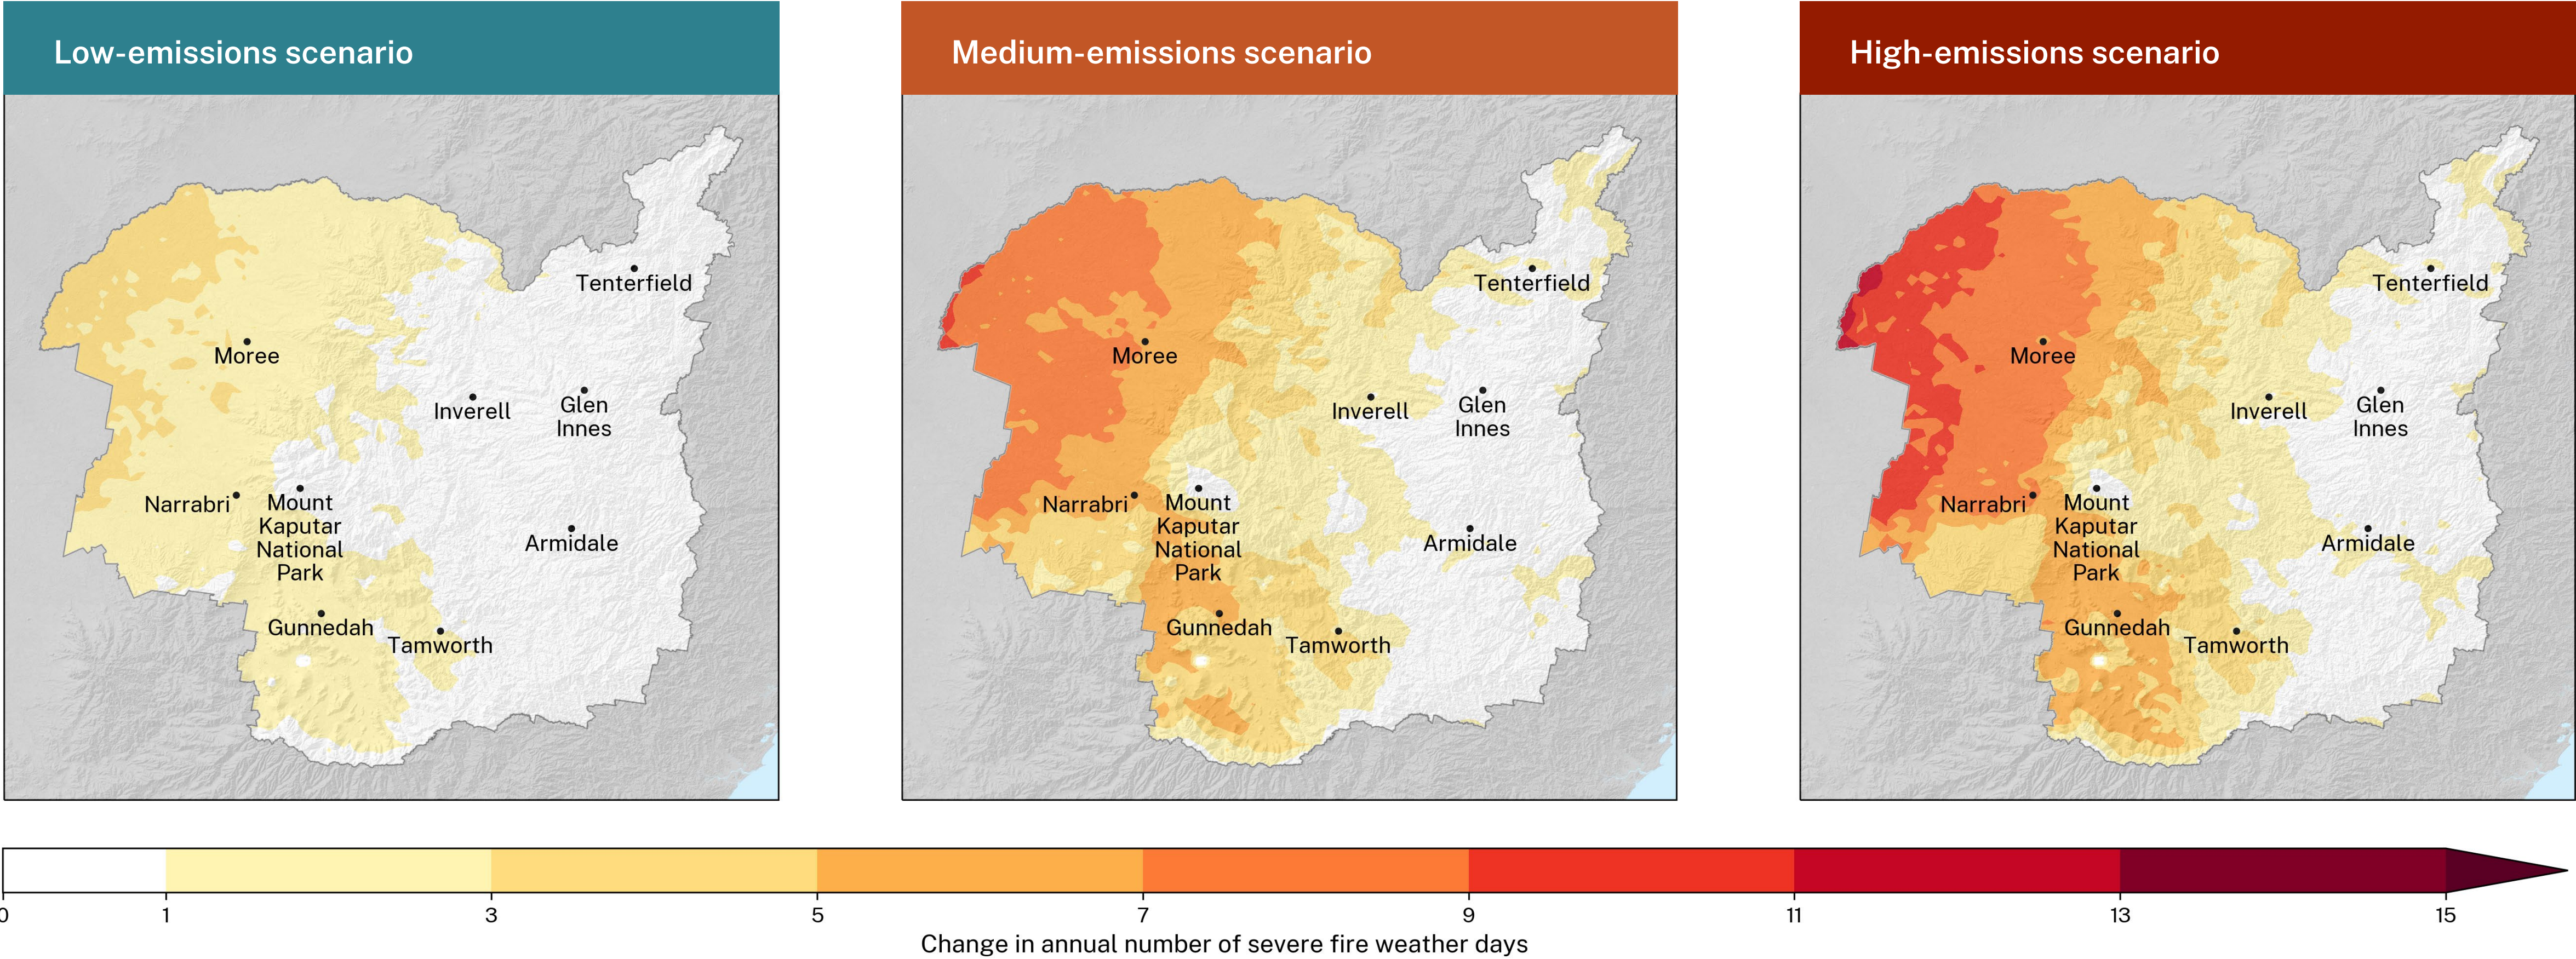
Low-emissions scenario

Tenterfield
Moree
Inverell
Glen Innes
Narrabri
Mount Kaputar National Park
Armidale
Gunnedah
Tamworth

Medium-emissions scenario

Tenterfield
Moree
Inverell
Glen Innes
Narrabri
Mount Kaputar National Park
Armidale
Gunnedah
Tamworth

High-emissions scenario

Tenterfield
Moree
Inverell
Glen Innes
Narrabri
Mount Kaputar National Park
Armidale
Gunnedah
Tamworth

0 1 3 5 7 9 11 13 15
Change in annual number of severe fire weather days